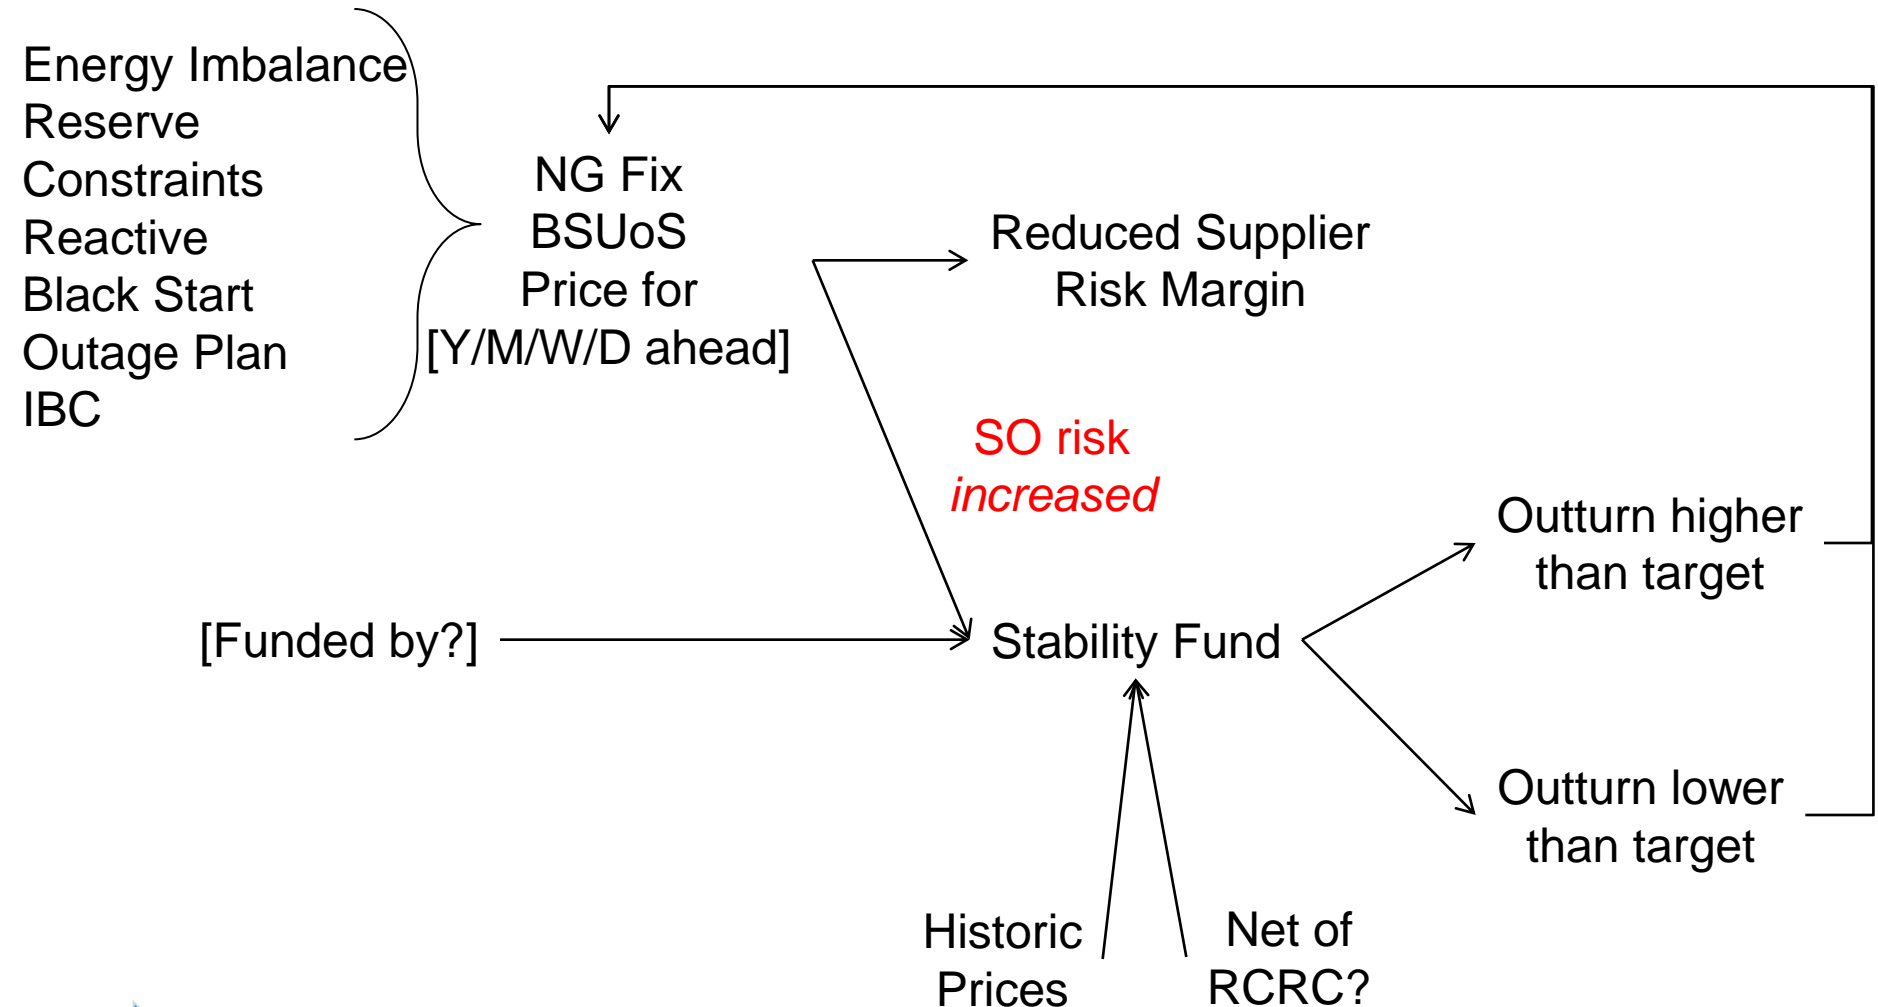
Energy Imbalance
Reserve
Constraints
Reactive
Black Start
Outage Plan
IBC

NG Fix
BSUoS
Price for
[Y/M/W/D ahead]

Reduced Supplier
Risk Margin

SO risk
*increased*

Outturn higher
than target

[Funded by?]

Stability Fund

Outturn lower
than target

Historic
Prices

Net of
RCRC?